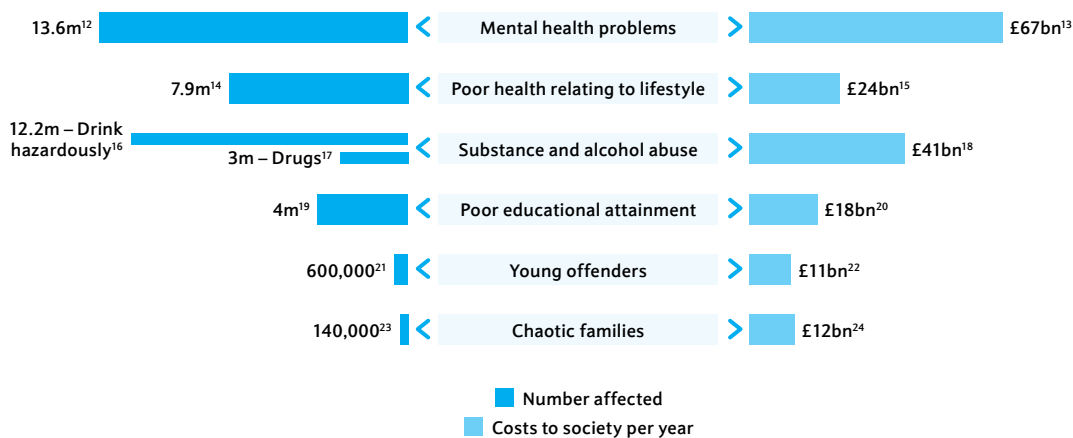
| Number affected | | Costs to society per year |
|---|---|---|
| 13.6m$^{12}$ | Mental health problems | £67bn$^{13}$ |
| 7.9m$^{14}$ | Poor health relating to lifestyle | £24bn$^{15}$ |
| 12.2m – Drink hazardously$^{16}$; 3m – Drugs$^{17}$ | Substance and alcohol abuse | £41bn$^{18}$ |
| 4m$^{19}$ | Poor educational attainment | £18bn$^{20}$ |
| 600,000$^{21}$ | Young offenders | £11bn$^{22}$ |
| 140,000$^{23}$ | Chaotic families | £12bn$^{24}$ |

Number affected
Costs to society per year